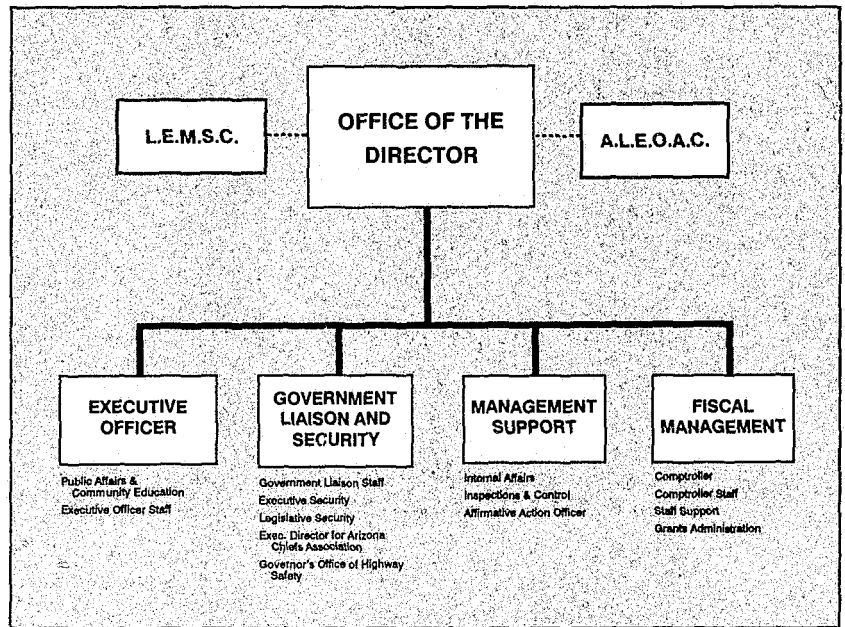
L.E.M.S.C.

OFFICE OF THE DIRECTOR

A.L.E.O.A.C.

EXECUTIVE OFFICER

Public Affairs & Community Education
Executive Officer Staff

GOVERNMENT LIAISON AND SECURITY

Government Liaison Staff
Executive Security
Legislative Security
Exec. Director for Arizona Chiefs Association
Governor's Office of Highway Safety

MANAGEMENT SUPPORT

Internal Affairs
Inspections & Control
Affirmative Action Officer

FISCAL MANAGEMENT

Comptroller
Comptroller Staff
Staff Support
Grants Administration